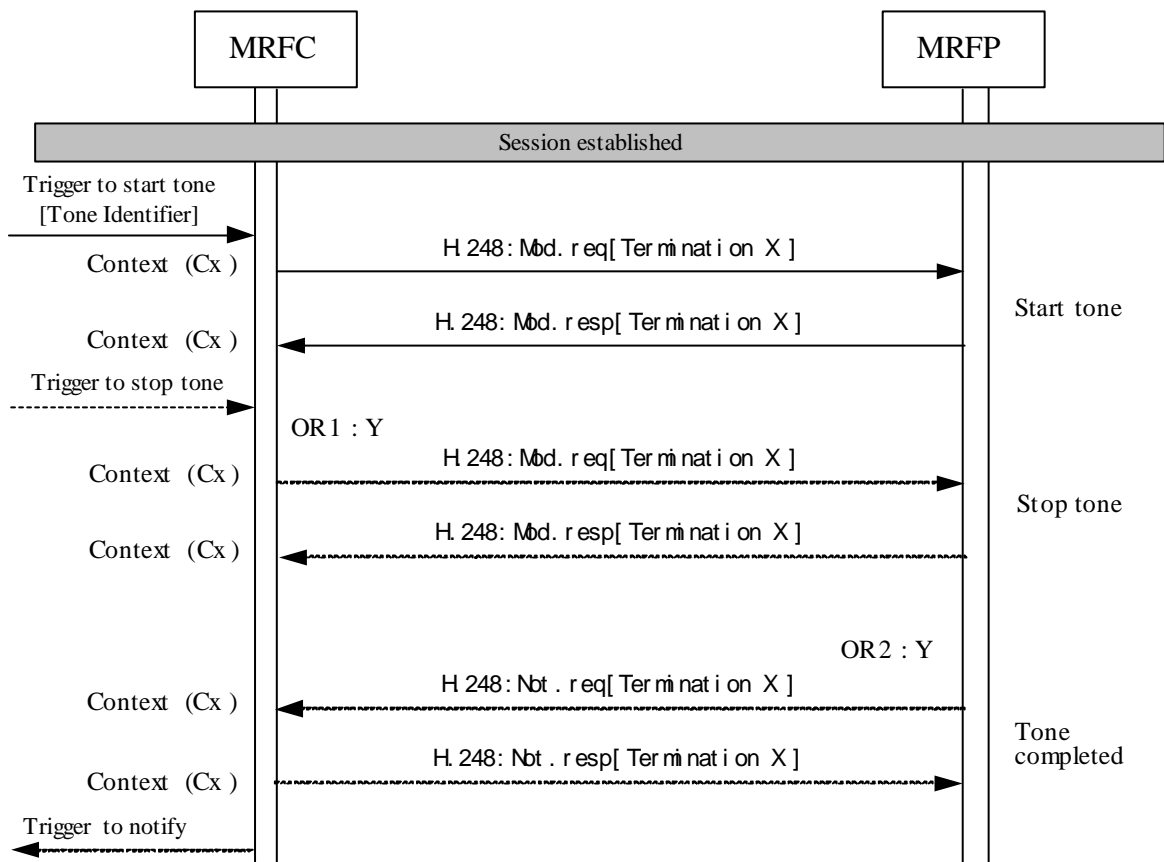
MRFC

MRFP

Session established

Trigger to start tone [Tone Identifier]

Context (Cx)

H.248: Mod.req[Termination X]

Start tone

Context (Cx)

H.248: Mod.resp[Termination X]

Trigger to stop tone

OR1 : Y

Context (Cx)

H.248: Mod.req[Termination X]

Stop tone

Context (Cx)

H.248: Mod.resp[Termination X]

OR2 : Y

Context (Cx)

H.248: Not.req[Termination X]

Tone completed

Context (Cx)

H.248: Not.resp[Termination X]

Trigger to notify